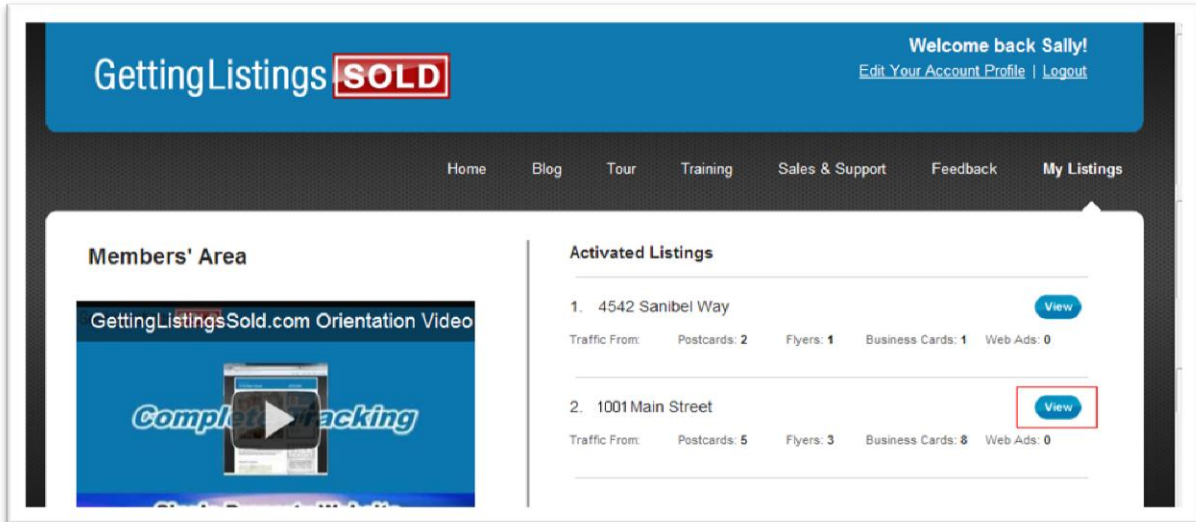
GettingListings SOLD

Welcome back Sally!
Edit Your Account Profile | Logout

Home Blog Tour Training Sales & Support Feedback My Listings

Members' Area

GettingListingsSold.com Orientation Video

Complete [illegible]racking

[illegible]

Activated Listings

1. 4542 Sanibel Way
View
Traffic From: Postcards: 2 Flyers: 1 Business Cards: 1 Web Ads: 0

2. 1001 Main Street
View
Traffic From: Postcards: 5 Flyers: 3 Business Cards: 8 Web Ads: 0